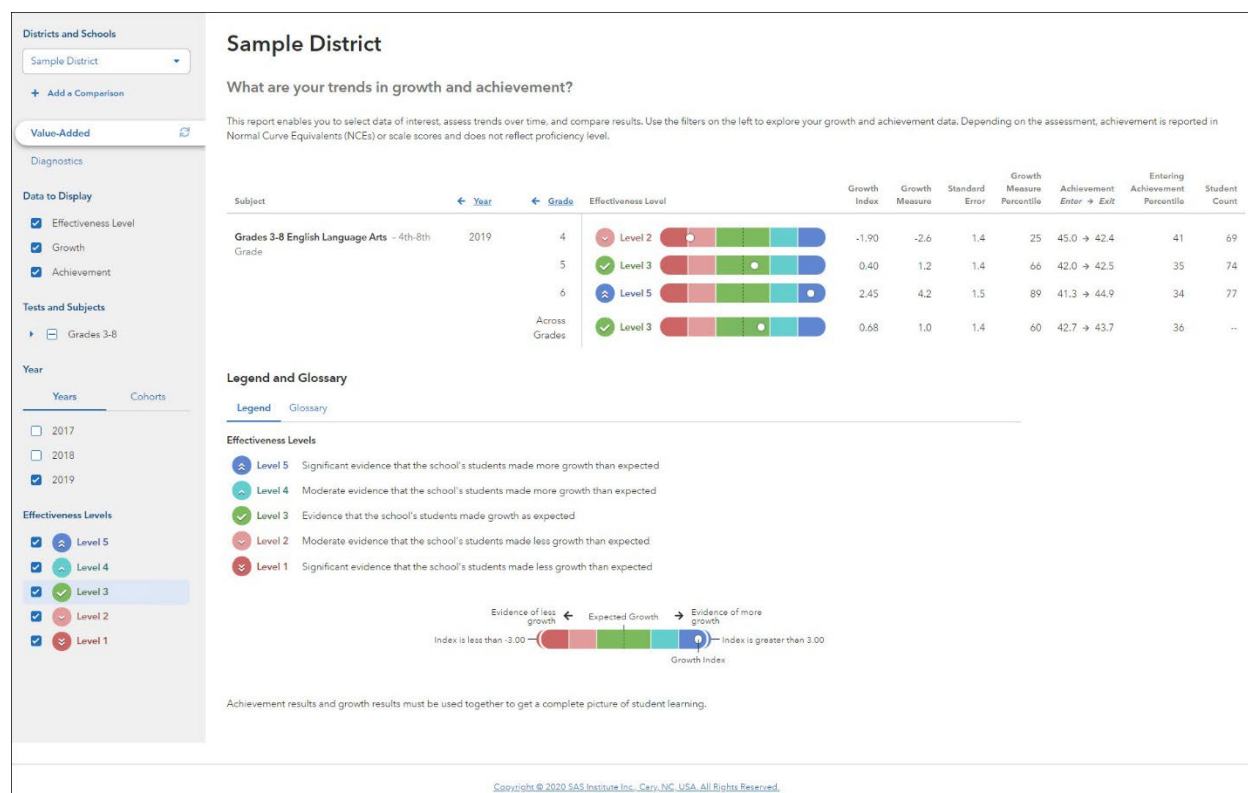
Districts and Schools

Sample District

+ Add a Comparison

Value-Added

Diagnostics

Data to Display

Effectiveness Level

Growth

Achievement

Tests and Subjects

Grades 3-8

Year

Years Cohorts

2017

2018

2019

Effectiveness Levels

Level 5

Level 4

Level 3

Level 2

Level 1

Sample District

What are your trends in growth and achievement?

This report enables you to select data of interest, assess trends over time, and compare results. Use the filters on the left to explore your growth and achievement data. Depending on the assessment, achievement is reported in Normal Curve Equivalents (NCEs) or scale scores and does not reflect proficiency level.

| Subject | ← Year | ← Grade | Effectiveness Level | Growth Index | Growth Measure | Standard Error | Growth Measure Percentile | Achievement Enter → Exit | Entering Achievement Percentile | Student Count |
|---|---|---|---|---|---|---|---|---|---|---|
| Grades 3-8 English Language Arts - 4th-8th Grade | 2019 | 4 | Level 2 | -1.90 | -2.6 | 1.4 | 25 | 45.0 → 42.4 | 41 | 69 |
| | | 5 | Level 3 | 0.40 | 1.2 | 1.4 | 66 | 42.0 → 42.5 | 35 | 74 |
| | | 6 | Level 5 | 2.45 | 4.2 | 1.5 | 89 | 41.3 → 44.9 | 34 | 77 |
| | | Across Grades | Level 3 | 0.68 | 1.0 | 1.4 | 60 | 42.7 → 43.7 | 36 | -- |

Legend and Glossary

Legend Glossary

Effectiveness Levels

Level 5 Significant evidence that the school's students made more growth than expected

Level 4 Moderate evidence that the school's students made more growth than expected

Level 3 Evidence that the school's students made growth as expected

Level 2 Moderate evidence that the school's students made less growth than expected

Level 1 Significant evidence that the school's students made less growth than expected

Evidence of less growth ← Expected Growth → Evidence of more growth

Index is less than -3.00 Index is greater than 3.00

Growth Index

Achievement results and growth results must be used together to get a complete picture of student learning.

Copyright © 2020 SAS Institute Inc., Cary, NC, USA. All Rights Reserved.